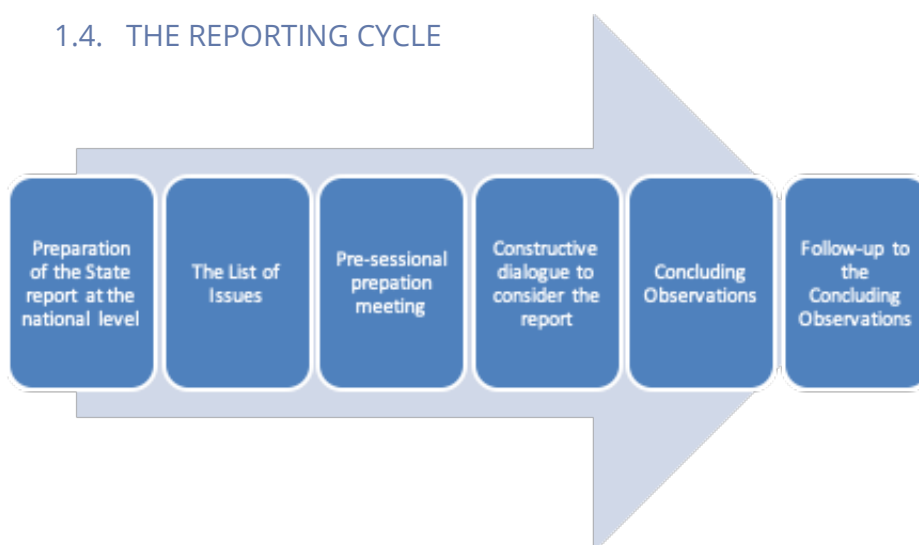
1.4. THE REPORTING CYCLE

Preparation of the State report at the national level

The List of Issues

Pre-sessional prepation meeting

Constructive dialogue to consider the report

Concluding Observations

Follow-up to the Concluding Observations